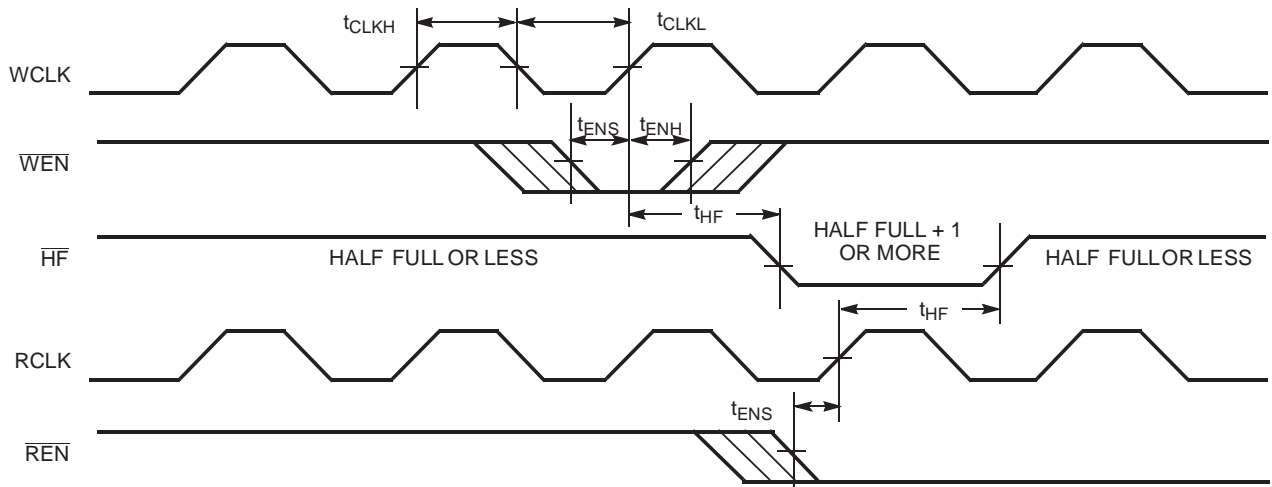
$t_{CLKH}$

$t_{CLKL}$

WCLK

$t_{ENS}$

$t_{ENH}$

$\overline{WEN}$

$t_{HF}$

HALF FULL + 1 OR MORE

$\overline{HF}$

HALF FULL OR LESS

HALF FULL OR LESS

$t_{HF}$

RCLK

$t_{ENS}$

$\overline{REN}$